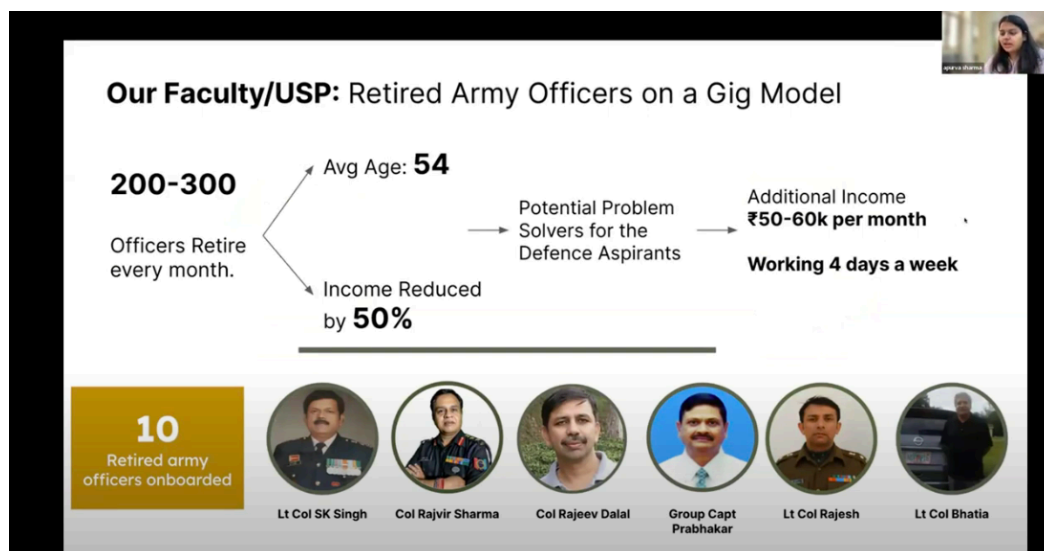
apurva sharma

Our Faculty/USP: Retired Army Officers on a Gig Model

200-300

Officers Retire every month.

Avg Age: 54

Income Reduced by 50%

Potential Problem Solvers for the Defence Aspirants

Additional Income ₹50-60k per month

Working 4 days a week

10

Retired army officers onboarded

Lt Col SK Singh

Col Rajvir Sharma

Col Rajeev Dalal

Group Capt Prabhakar

Lt Col Rajesh

Lt Col Bhatia